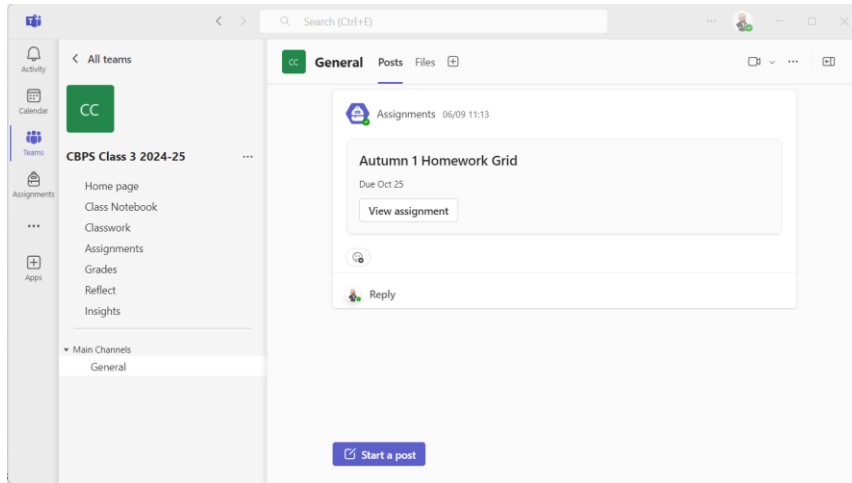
Search (Ctrl+E)

Activity
Calendar
Teams
Assignments
...
Apps

< All teams

CC

CBPS Class 3 2024-25 ...

Home page
Class Notebook
Classwork
Assignments
Grades
Reflect
Insights

Main Channels
General

CC General Posts Files

Assignments 06/09 11:13

Autumn 1 Homework Grid
Due Oct 25
View assignment

Reply

Start a post